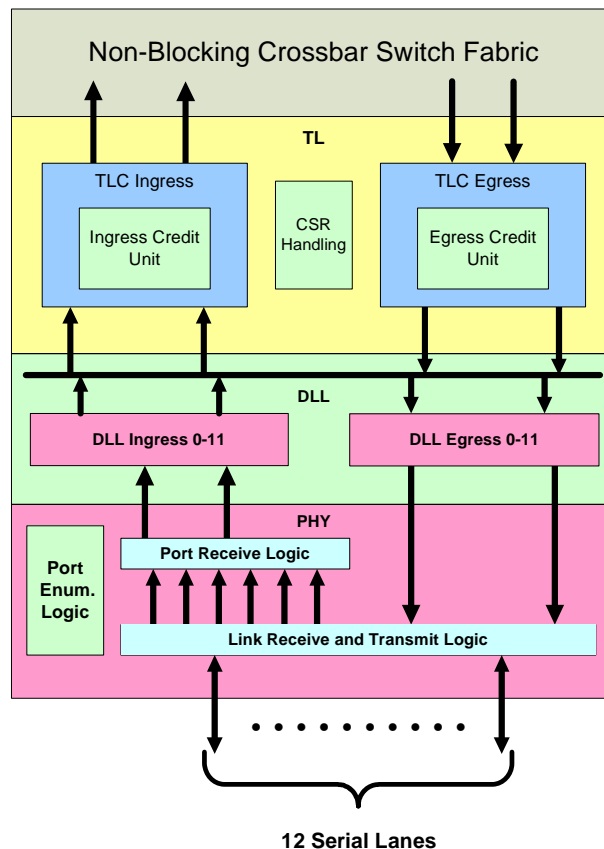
Non-Blocking Crossbar Switch Fabric

TL

TLC Ingress

Ingress Credit Unit

CSR Handling

TLC Egress

Egress Credit Unit

DLL

DLL Ingress 0-11

DLL Egress 0-11

PHY

Port Enum. Logic

Port Receive Logic

Link Receive and Transmit Logic

12 Serial Lanes